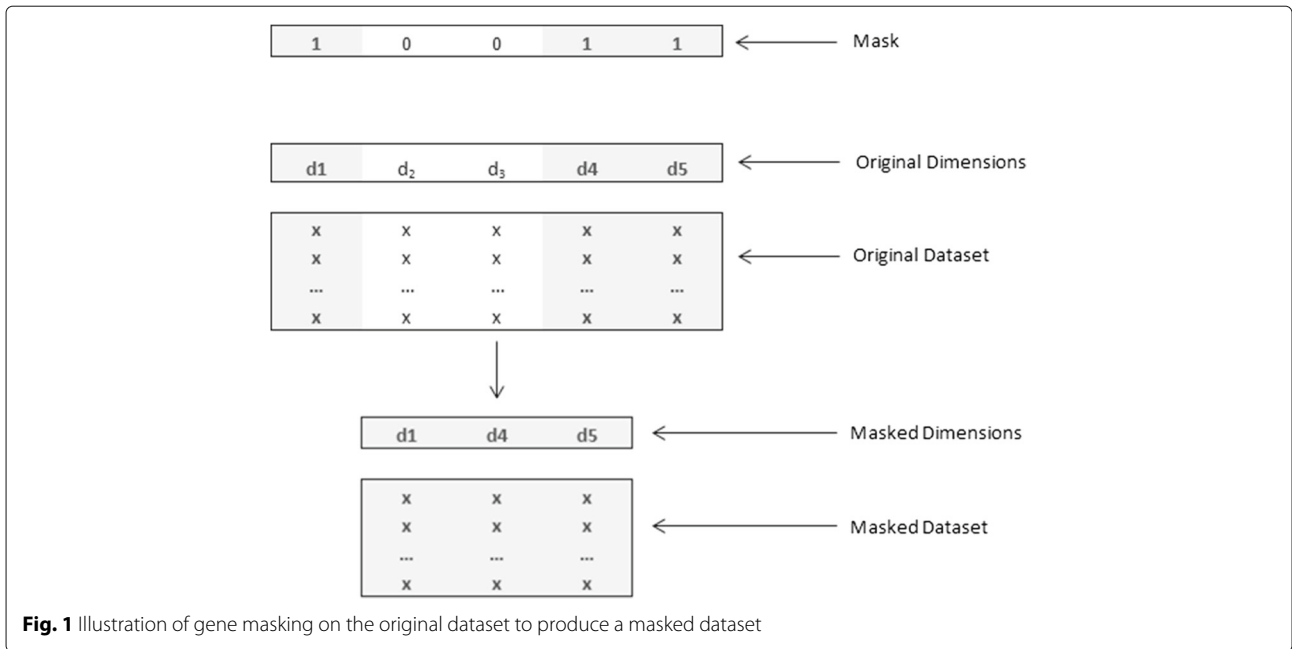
| 1 | 0 | 0 | 1 | 1 |
|---|---|---|---|---|

Mask

| d1 | $d_2$ | $d_3$ | d4 | d5 |
|---|---|---|---|---|

Original Dimensions

| x | x | x | x | x |
|---|---|---|---|---|
| x | x | x | x | x |
| ... | ... | ... | ... | ... |
| x | x | x | x | x |

Original Dataset

| d1 | d4 | d5 |
|---|---|---|

Masked Dimensions

| x | x | x |
|---|---|---|
| x | x | x |
| ... | ... | ... |
| x | x | x |

Masked Dataset

**Fig. 1** Illustration of gene masking on the original dataset to produce a masked dataset